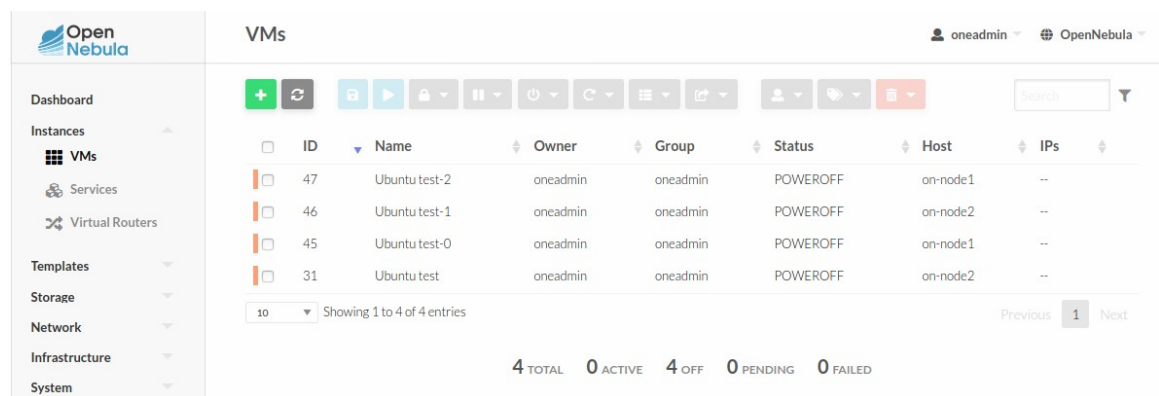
Open Nebula

VMs

oneadmin OpenNebula

Dashboard
Instances
VMs
Services
Virtual Routers
Templates
Storage
Network
Infrastructure
System

Search

| | ID | Name | Owner | Group | Status | Host | IPs |
|---|---|---|---|---|---|---|---|
| | 47 | Ubuntu test-2 | oneadmin | oneadmin | POWEROFF | on-node1 | -- |
| | 46 | Ubuntu test-1 | oneadmin | oneadmin | POWEROFF | on-node2 | -- |
| | 45 | Ubuntu test-0 | oneadmin | oneadmin | POWEROFF | on-node1 | -- |
| | 31 | Ubuntu test | oneadmin | oneadmin | POWEROFF | on-node2 | -- |

10 Showing 1 to 4 of 4 entries

Previous 1 Next

4 TOTAL 0 ACTIVE 4 OFF 0 PENDING 0 FAILED